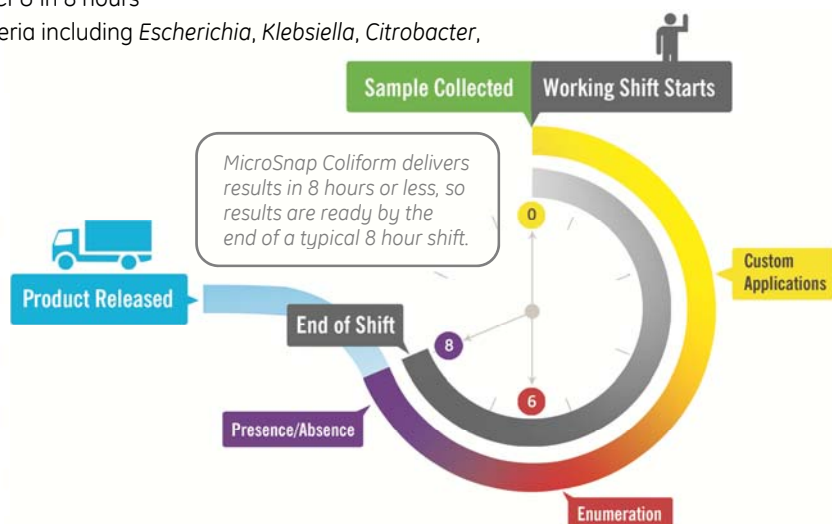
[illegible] in 8 hours
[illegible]eria including *Escherichia*, *Klebsiella*, *Citrobacter*,

Sample Collected

Working Shift Starts

MicroSnap Coliform delivers results in 8 hours or less, so results are ready by the end of a typical 8 hour shift.

0

Custom Applications

Product Released

End of Shift

8

6

Presence/Absence

Enumeration